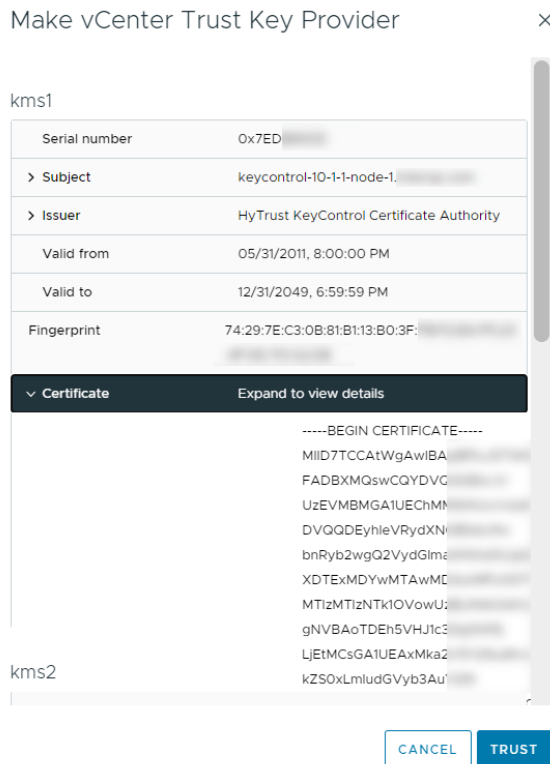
Make vCenter Trust Key Provider ×

kms1

| Serial number | 0x7ED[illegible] |
|---|---|
| > Subject | keycontrol-10-1-1-node-1.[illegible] |
| > Issuer | HyTrust KeyControl Certificate Authority |
| Valid from | 05/31/2011, 8:00:00 PM |
| Valid to | 12/31/2049, 6:59:59 PM |
| Fingerprint | 74:29:7E:C3:0B:81:B1:13:B0:3F:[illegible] |
| ⌄ Certificate | Expand to view details |

-----BEGIN CERTIFICATE-----
MIID7TCCAtWgAwIBA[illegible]
FADBXMQswCQYDVG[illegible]
UzEVMBMGA1UEChM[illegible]
DVQQDEyhleVRydXN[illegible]
bnRyb2wgQ2VydGlma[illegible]
XDTExMDYwMTAwMD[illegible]
MTIzMTIzNTk1OVowU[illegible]
gNVBAoTDEh5VHJ1c3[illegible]
LjEtMCsGA1UEAxMka2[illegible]
kZS0xLmludGVyb3Au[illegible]

kms2

CANCEL TRUST